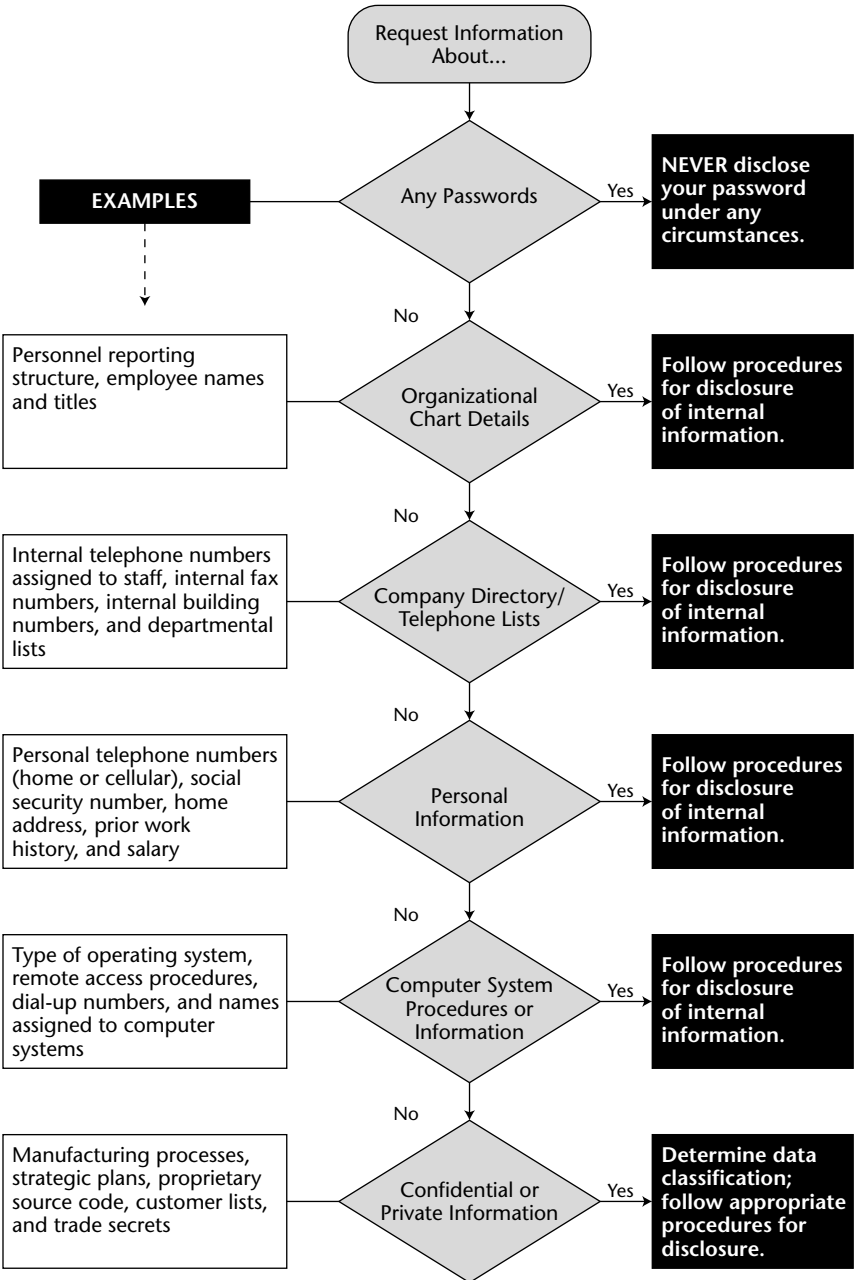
Request Information About...

EXAMPLES

Any Passwords

Yes

NEVER disclose your password under any circumstances.

No

Personnel reporting structure, employee names and titles

Organizational Chart Details

Yes

Follow procedures for disclosure of internal information.

No

Internal telephone numbers assigned to staff, internal fax numbers, internal building numbers, and departmental lists

Company Directory/ Telephone Lists

Yes

Follow procedures for disclosure of internal information.

No

Personal telephone numbers (home or cellular), social security number, home address, prior work history, and salary

Personal Information

Yes

Follow procedures for disclosure of internal information.

No

Type of operating system, remote access procedures, dial-up numbers, and names assigned to computer systems

Computer System Procedures or Information

Yes

Follow procedures for disclosure of internal information.

No

Manufacturing processes, strategic plans, proprietary source code, customer lists, and trade secrets

Confidential or Private Information

Yes

Determine data classification; follow appropriate procedures for disclosure.